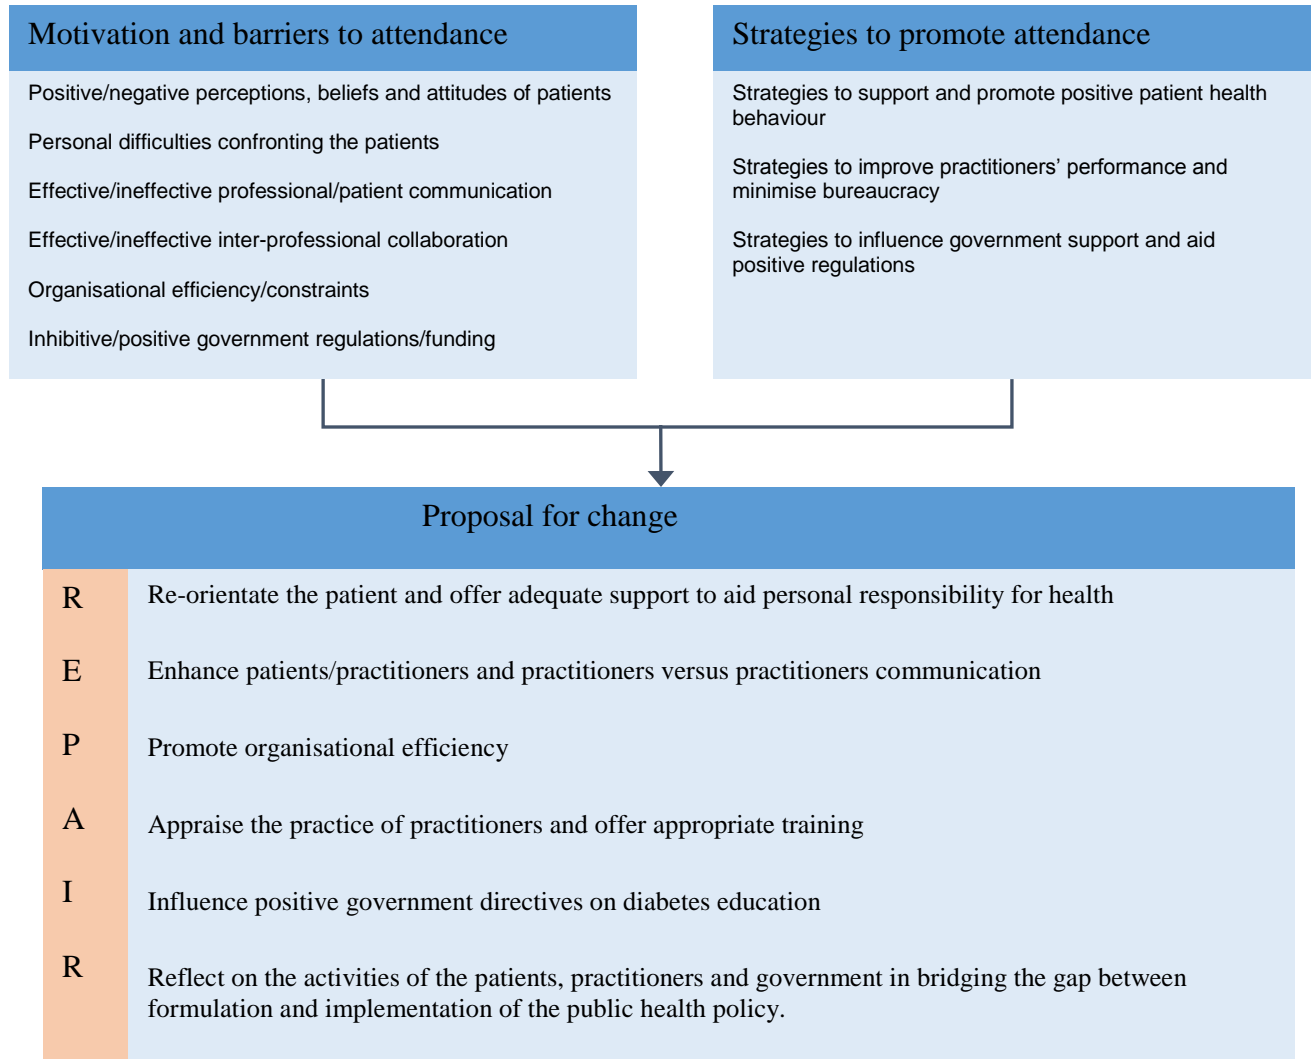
Motivation and barriers to attendance

Positive/negative perceptions, beliefs and attitudes of patients

Personal difficulties confronting the patients

Effective/ineffective professional/patient communication

Effective/ineffective inter-professional collaboration

Organisational efficiency/constraints

Inhibitive/positive government regulations/funding

Strategies to promote attendance

Strategies to support and promote positive patient health behaviour

Strategies to improve practitioners' performance and minimise bureaucracy

Strategies to influence government support and aid positive regulations

Proposal for change

R Re-orientate the patient and offer adequate support to aid personal responsibility for health

E Enhance patients/practitioners and practitioners versus practitioners communication

P Promote organisational efficiency

A Appraise the practice of practitioners and offer appropriate training

I Influence positive government directives on diabetes education

R Reflect on the activities of the patients, practitioners and government in bridging the gap between formulation and implementation of the public health policy.